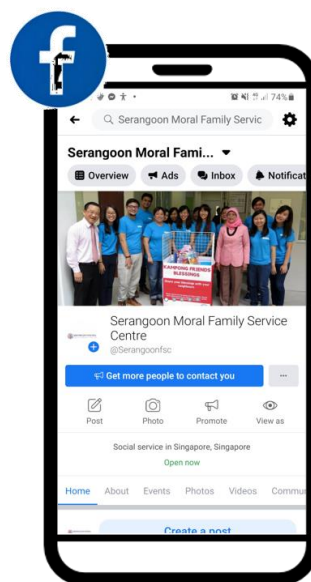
74%

Serangoon Moral Family Servic

Serangoon Moral Fami...

Overview

Ads

Inbox

Notificat

KAMPONG FRIENDS BLESSINGS

Serangoon Moral Family Service Centre

@Serangoonfsc

Get more people to contact you

...

Post

Photo

Promote

View as

Social service in Singapore, Singapore

Open now

Home

About

Events

Photos

Videos

Commu

Create a post